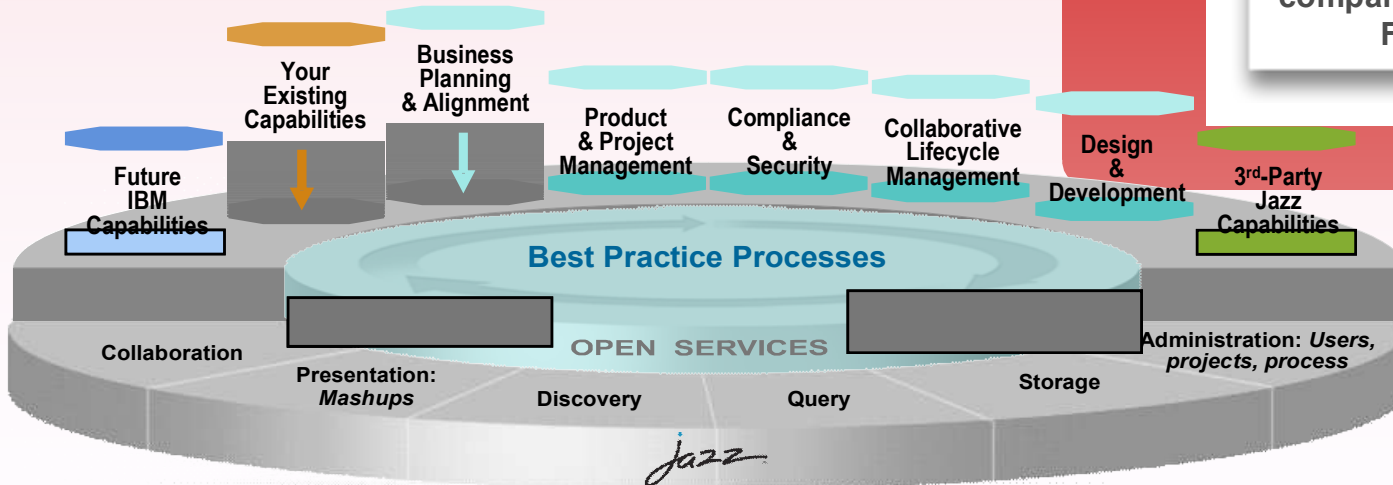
compan
F

Your Existing Capabilities

Business Planning & Alignment

Product & Project Management

Compliance & Security

Collaborative Lifecycle Management

Design & Development

Future IBM Capabilities

3rd-Party Jazz Capabilities

Best Practice Processes

OPEN SERVICES

Collaboration

Presentation: *Mashups*

Discovery

Query

Storage

Administration: *Users, projects, process*

jazz